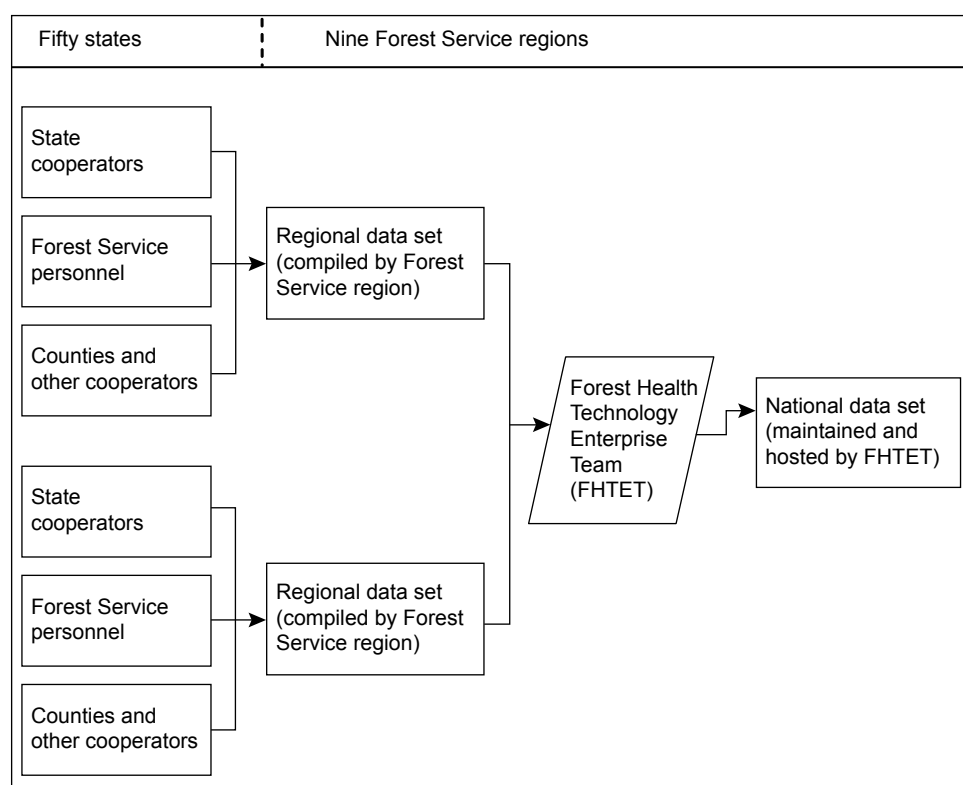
Fifty states

Nine Forest Service regions

State cooperators

Forest Service personnel

Counties and other cooperators

Regional data set (compiled by Forest Service region)

State cooperators

Forest Service personnel

Counties and other cooperators

Regional data set (compiled by Forest Service region)

Forest Health Technology Enterprise Team (FHTET)

National data set (maintained and hosted by FHTET)